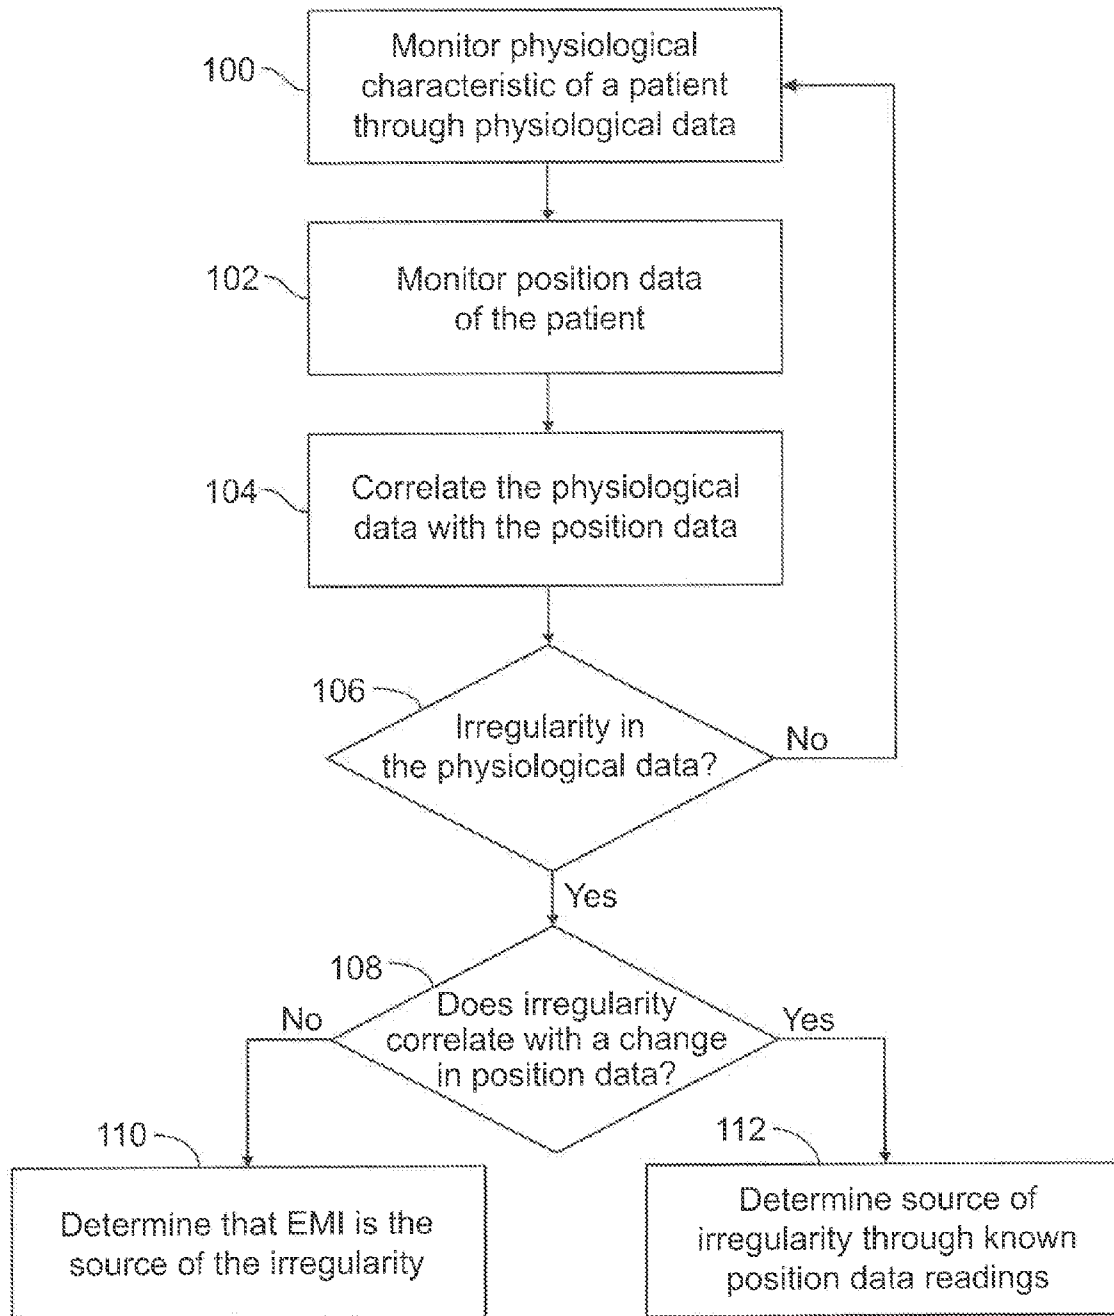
100

Monitor physiological characteristic of a patient through physiological data

102

Monitor position data of the patient

104

Correlate the physiological data with the position data

106

Irregularity in the physiological data?

No

Yes

108

Does irregularity correlate with a change in position data?

No

Yes

110

Determine that EMI is the source of the irregularity

112

Determine source of irregularity through known position data readings